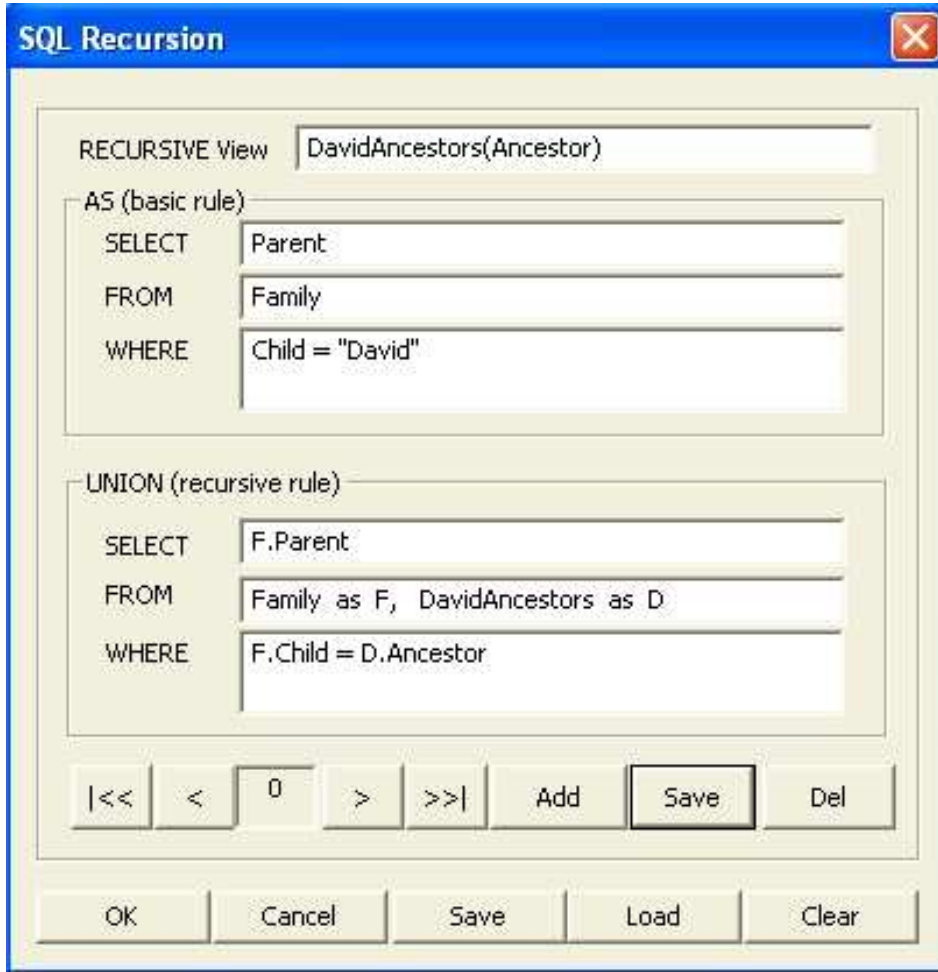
SQL Recursion

RECURSIVE View DavidAncestors(Ancestor)

AS (basic rule)

SELECT Parent

FROM Family

WHERE Child = "David"

UNION (recursive rule)

SELECT F.Parent

FROM Family as F, DavidAncestors as D

WHERE F.Child = D.Ancestor

|<< < 0 > >>| Add Save Del

OK Cancel Save Load Clear